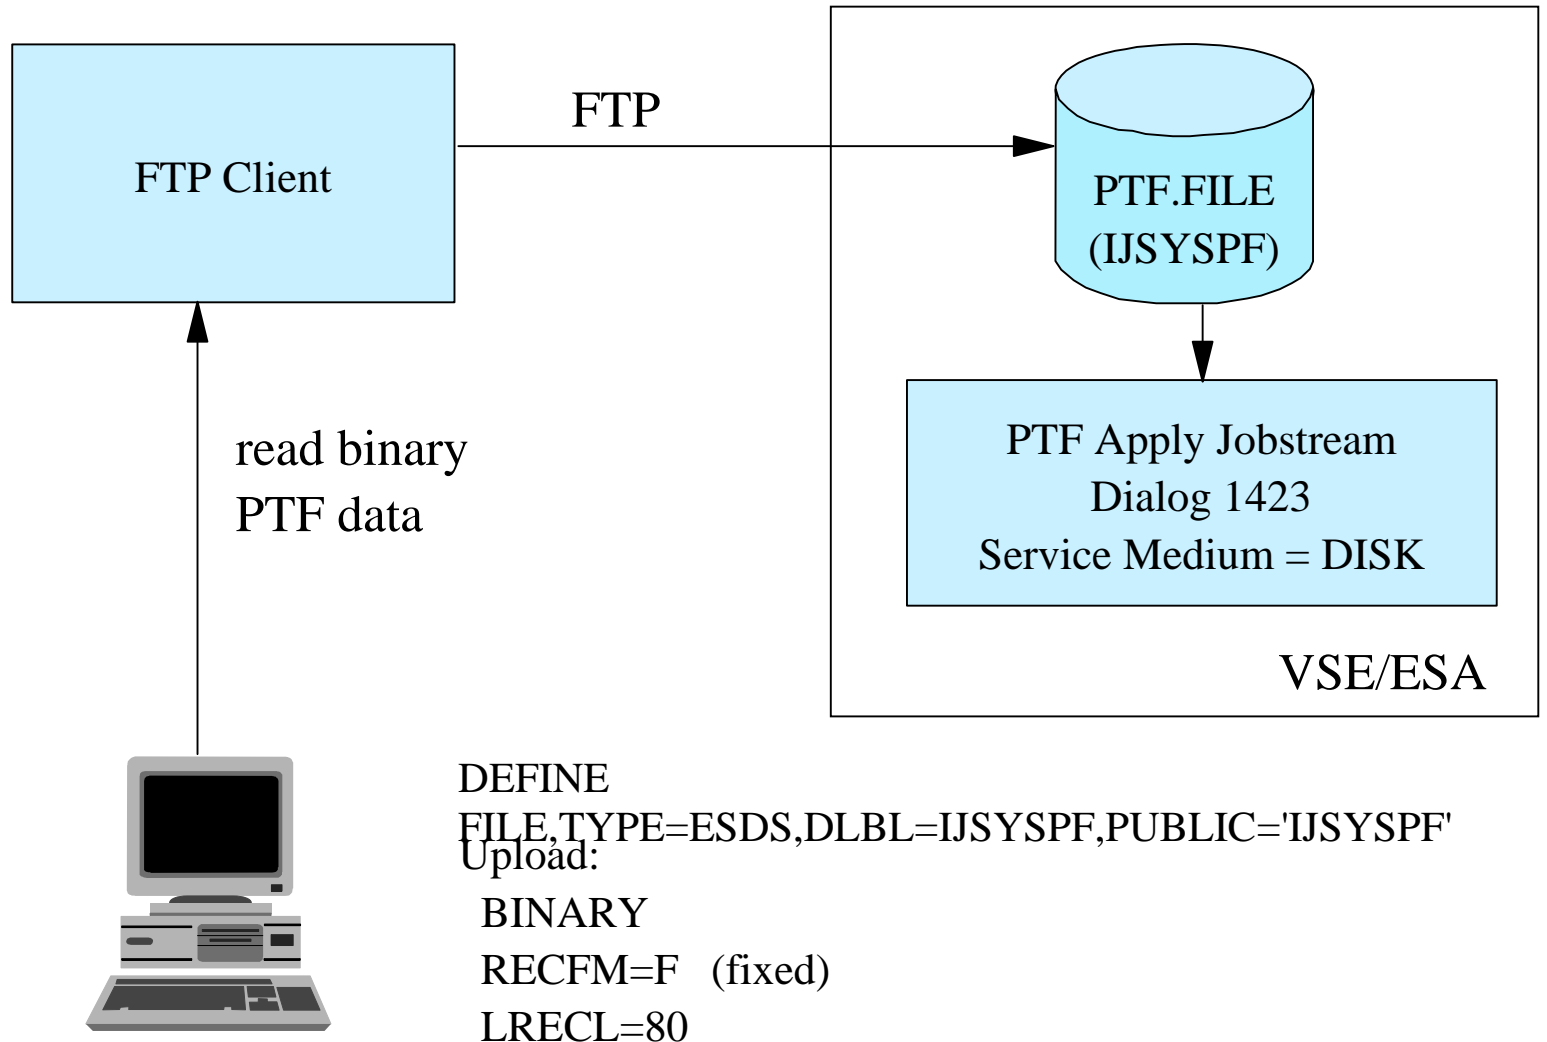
FTP Client

FTP

PTF.FILE
(IJSYSPF)

PTF Apply Jobstream
Dialog 1423
Service Medium = DISK

VSE/ESA

read binary
PTF data

DEFINE
FILE,TYPE=ESDS,DLBL=IJSYSPF,PUBLIC='IJSYSPF'

Upload:
BINARY
RECFM=F (fixed)
LRECL=80